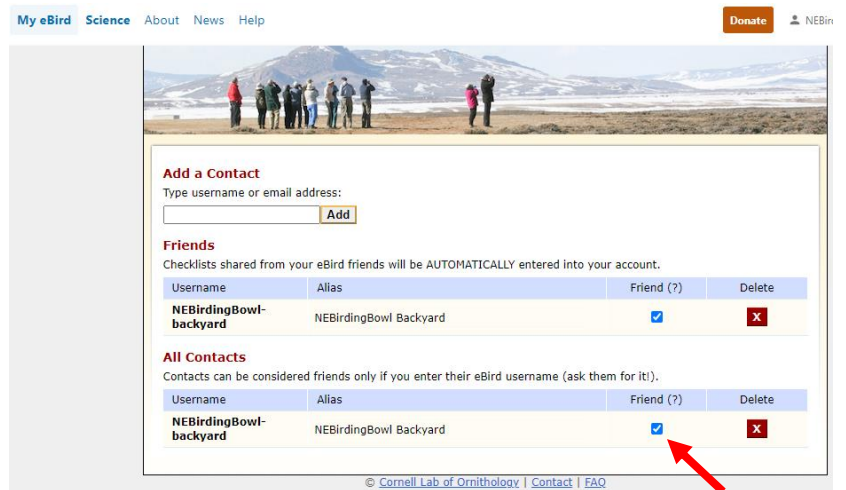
My eBird Science About News Help

Donate NEBir

Add a Contact

Type username or email address:

Add

Friends

Checklists shared from your eBird friends will be AUTOMATICALLY entered into your account.

| Username | Alias | Friend (?) | Delete |
|---|---|---|---|
| NEBirdingBowl-backyard | NEBirdingBowl Backyard | | X |

All Contacts

Contacts can be considered friends only if you enter their eBird username (ask them for it!).

| Username | Alias | Friend (?) | Delete |
|---|---|---|---|
| NEBirdingBowl-backyard | NEBirdingBowl Backyard | | X |

© Cornell Lab of Ornithology | Contact | FAQ